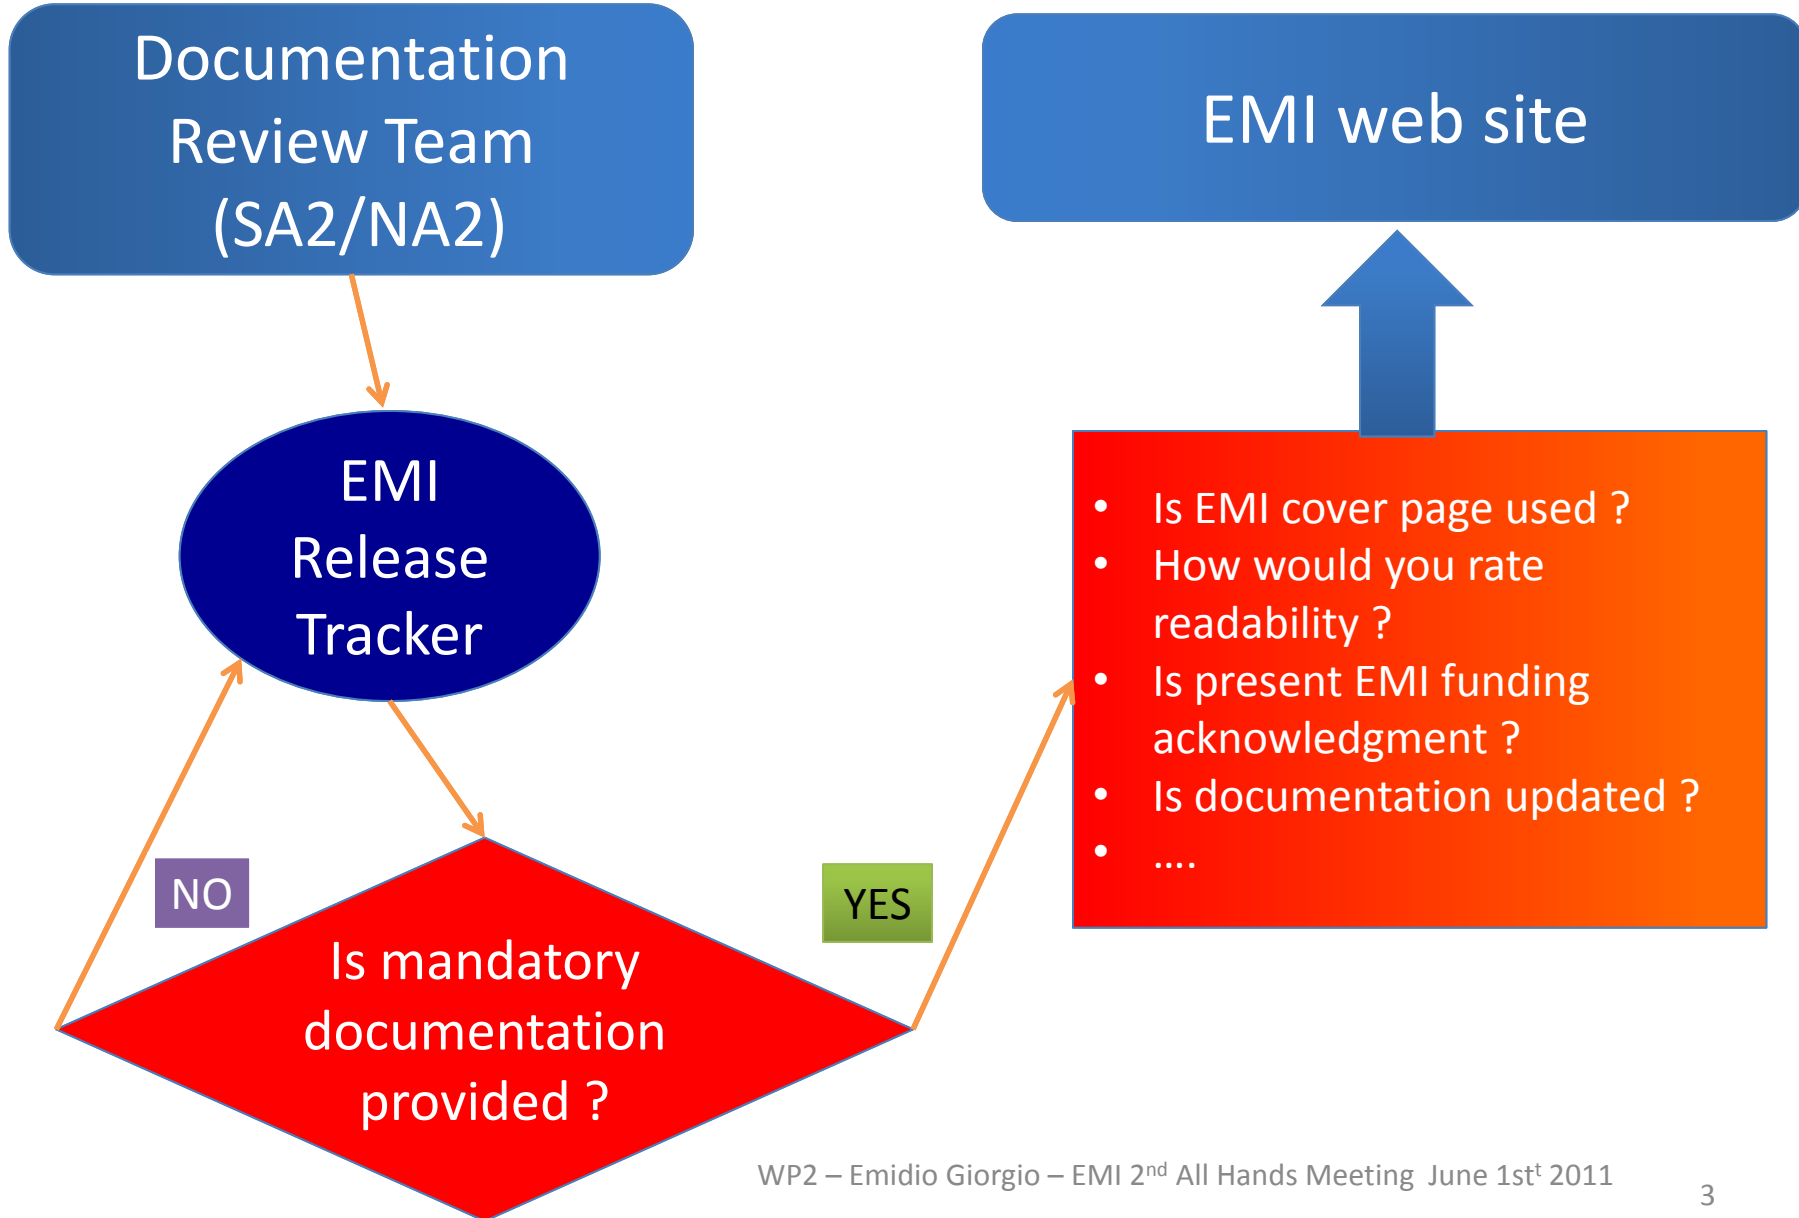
Documentation Review Team (SA2/NA2)

EMI web site

EMI Release Tracker

- Is EMI cover page used ?
- How would you rate readability ?
- Is present EMI funding acknowledgment ?
- Is documentation updated ?
- ….

NO

YES

Is mandatory documentation provided ?

WP2 – Emidio Giorgio – EMI 2$^{nd}$ All Hands Meeting June 1st$^{t}$ 2011

3